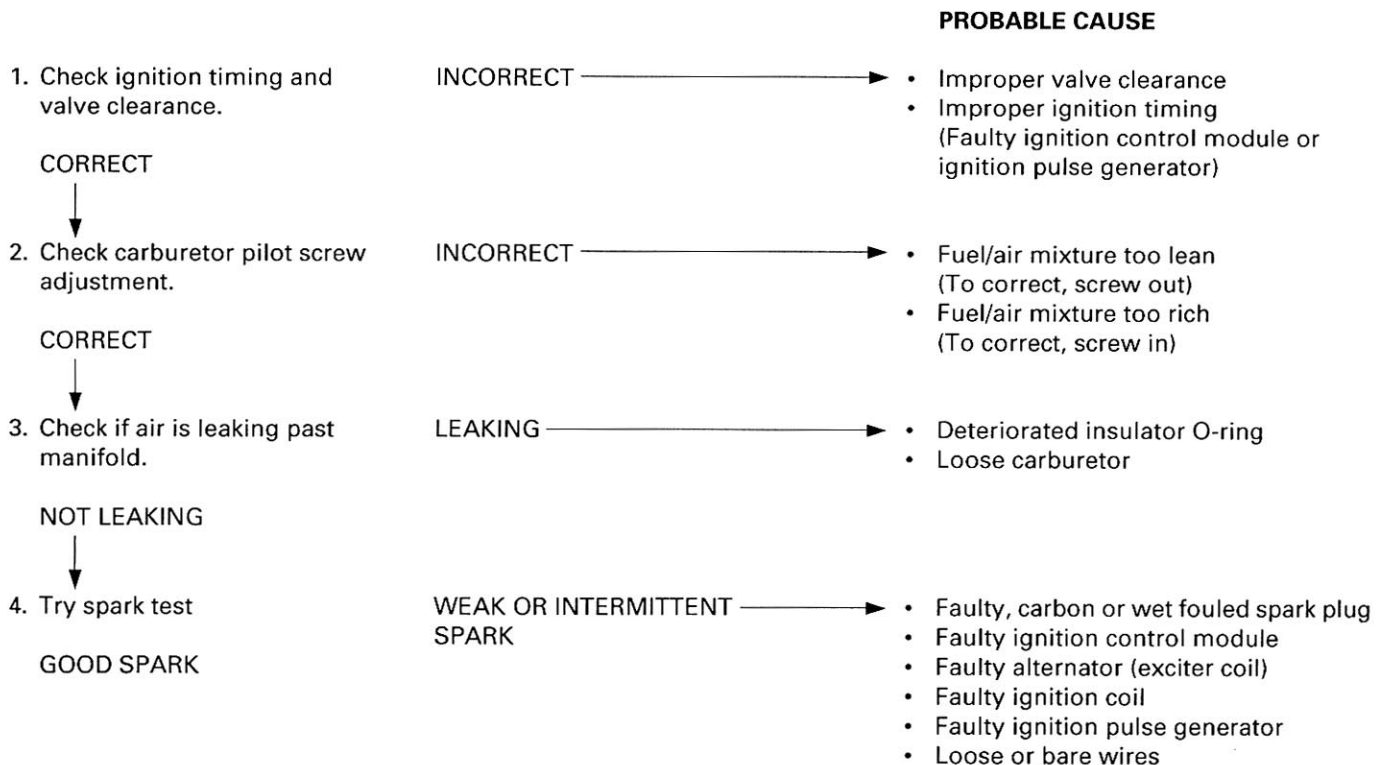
PROBABLE CAUSE

1. Check ignition timing and valve clearance.

INCORRECT

• Improper valve clearance
• Improper ignition timing (Faulty ignition control module or ignition pulse generator)

CORRECT

2. Check carburetor pilot screw adjustment.

INCORRECT

• Fuel/air mixture too lean (To correct, screw out)
• Fuel/air mixture too rich (To correct, screw in)

CORRECT

3. Check if air is leaking past manifold.

LEAKING

• Deteriorated insulator O-ring
• Loose carburetor

NOT LEAKING

4. Try spark test

WEAK OR INTERMITTENT SPARK

• Faulty, carbon or wet fouled spark plug
• Faulty ignition control module
• Faulty alternator (exciter coil)
• Faulty ignition coil
• Faulty ignition pulse generator
• Loose or bare wires

GOOD SPARK